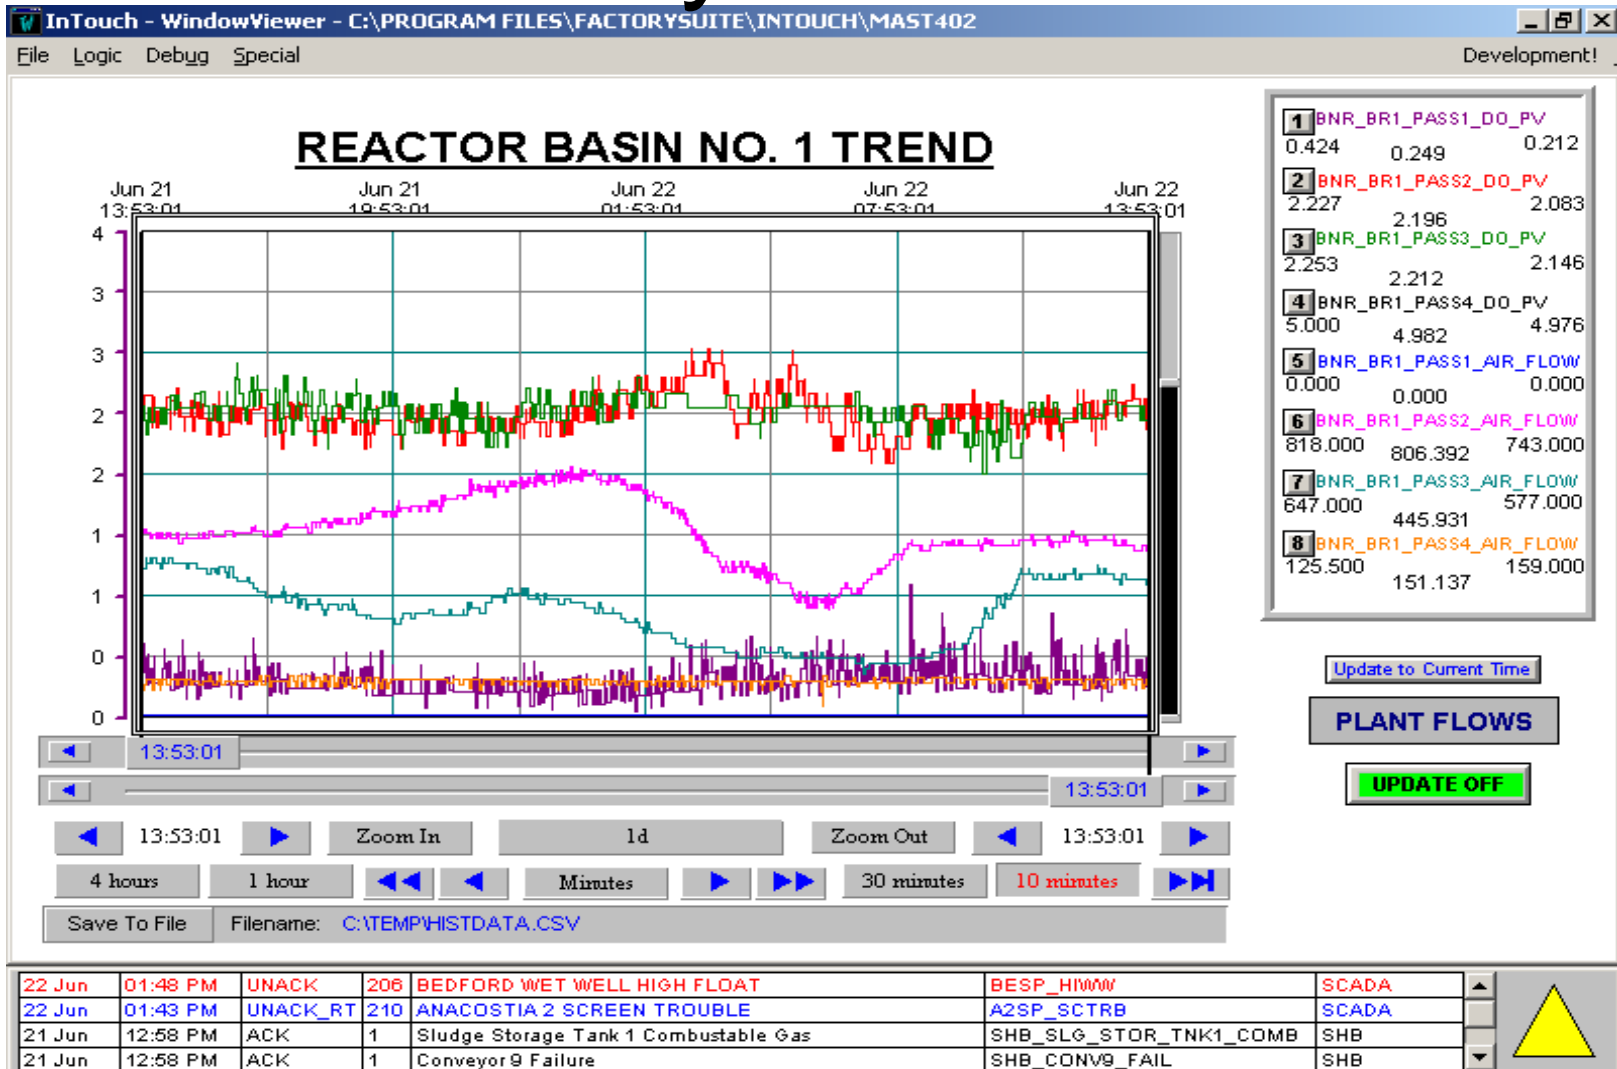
InTouch - WindowViewer - C:\PROGRAM FILES\FACTORYSUITE\INTOUCH\MAST402

File Logic Debug Special Development!

REACTOR BASIN NO. 1 TREND

Jun 21 13:53:01 | Jun 21 19:53:01 | Jun 22 01:53:01 | Jun 22 07:53:01 | Jun 22 13:53:01

4
3
3
2
2
1
1
0
0

1 BNR_BR1_PASS1_DO_PV
0.424 0.249 0.212
2 BNR_BR1_PASS2_DO_PV
2.227 2.196 2.083
3 BNR_BR1_PASS3_DO_PV
2.253 2.212 2.146
4 BNR_BR1_PASS4_DO_PV
5.000 4.982 4.976
5 BNR_BR1_PASS1_AIR_FLOW
0.000 0.000 0.000
6 BNR_BR1_PASS2_AIR_FLOW
818.000 806.392 743.000
7 BNR_BR1_PASS3_AIR_FLOW
647.000 445.931 577.000
8 BNR_BR1_PASS4_AIR_FLOW
125.500 151.137 159.000

Update to Current Time
PLANT FLOWS
UPDATE OFF

13:53:01
13:53:01

13:53:01 Zoom In 1d Zoom Out 13:53:01
4 hours 1 hour Minutes 30 minutes 10 minutes
Save To File Filename: C:\TEMP\HISTDATA.CSV

| 22 Jun | 01:48 PM | UNACK | 206 | BEDFORD WET WELL HIGH FLOAT | BESP_HIWW | SCADA |
|---|---|---|---|---|---|---|
| 22 Jun | 01:43 PM | UNACK_RT | 210 | ANACOSTIA 2 SCREEN TROUBLE | A2SP_SCTRB | SCADA |
| 21 Jun | 12:58 PM | ACK | 1 | Sludge Storage Tank 1 Combustable Gas | SHB_SLG_STOR_TNK1_COMB | SHB |
| 21 Jun | 12:58 PM | ACK | 1 | Conveyor 9 Failure | SHB_CONV9_FAIL | SHB |